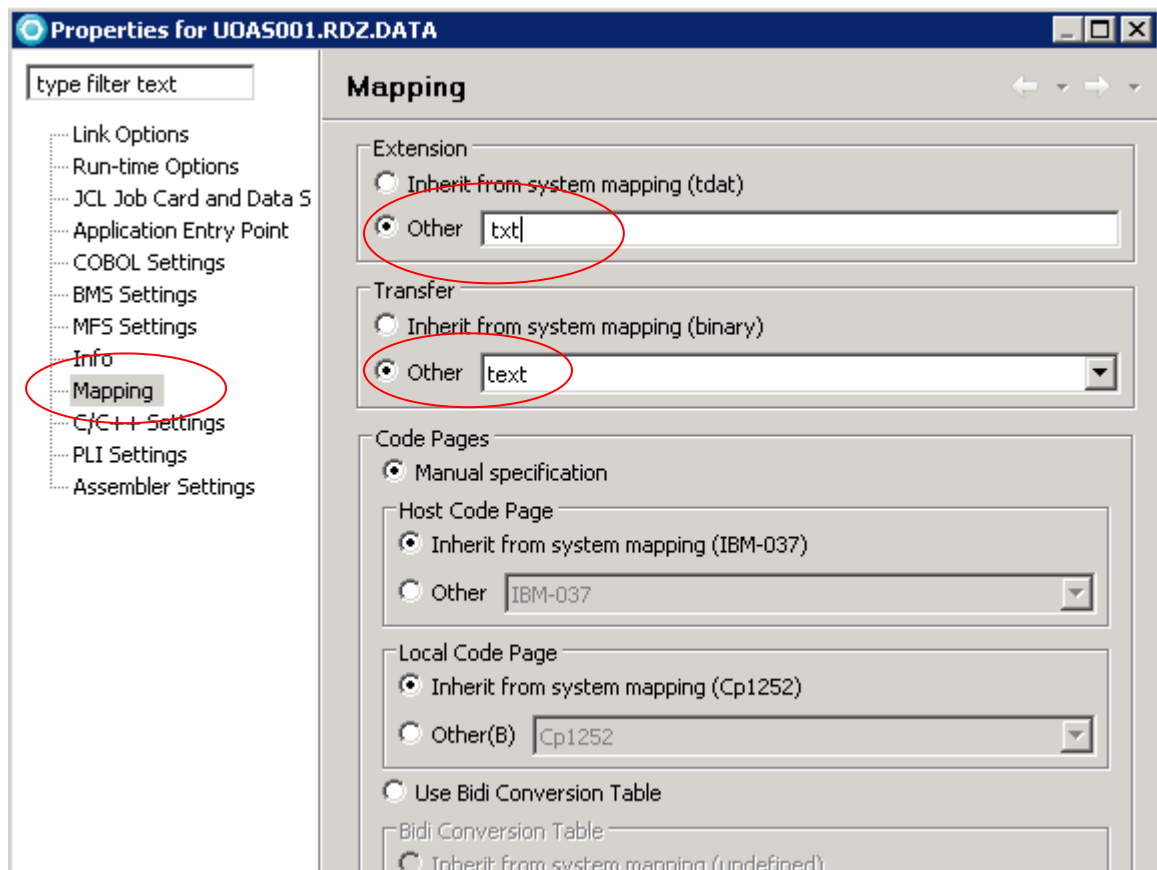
Properties for UOAS001.RDZ.DATA

type filter text

Link Options
Run-time Options
JCL Job Card and Data S
Application Entry Point
COBOL Settings
BMS Settings
MFS Settings
Info
Mapping
C/C++ Settings
PLI Settings
Assembler Settings

Mapping

Extension
Inherit from system mapping (tdat)
Other txt

Transfer
Inherit from system mapping (binary)
Other text

Code Pages
Manual specification

Host Code Page
Inherit from system mapping (IBM-037)
Other IBM-037

Local Code Page
Inherit from system mapping (Cp1252)
Other(B) Cp1252

Use Bidi Conversion Table

Bidi Conversion Table
Inherit from system mapping (undefined)